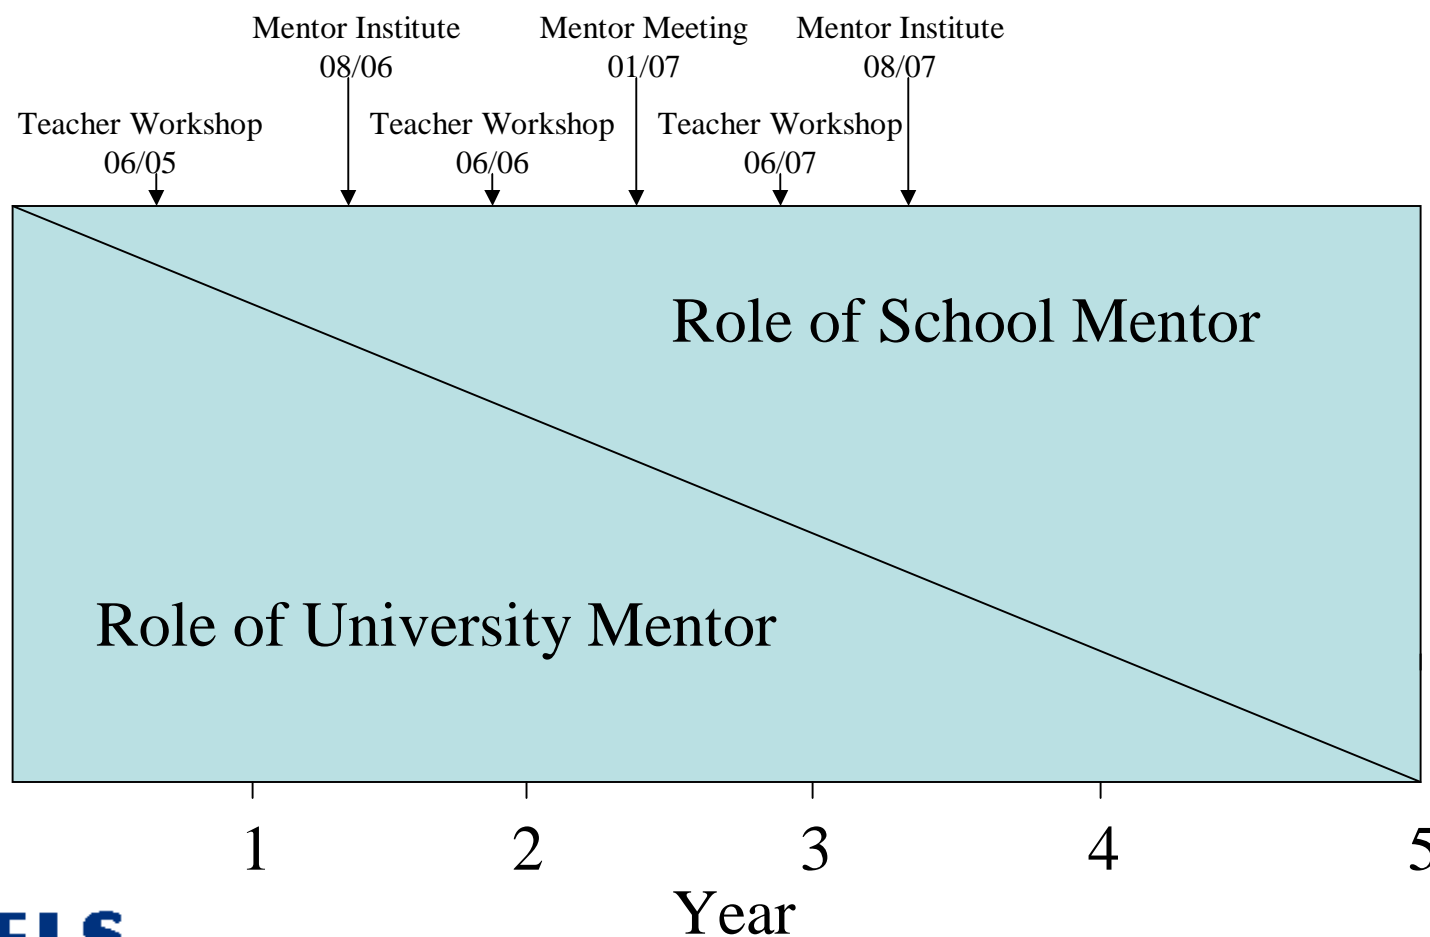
Mentor Institute
08/06

Mentor Meeting
01/07

Mentor Institute
08/07

Teacher Workshop
06/05

Teacher Workshop
06/06

Teacher Workshop
06/07

Role of School Mentor

Role of University Mentor

1
2
3
4
5

Year

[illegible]